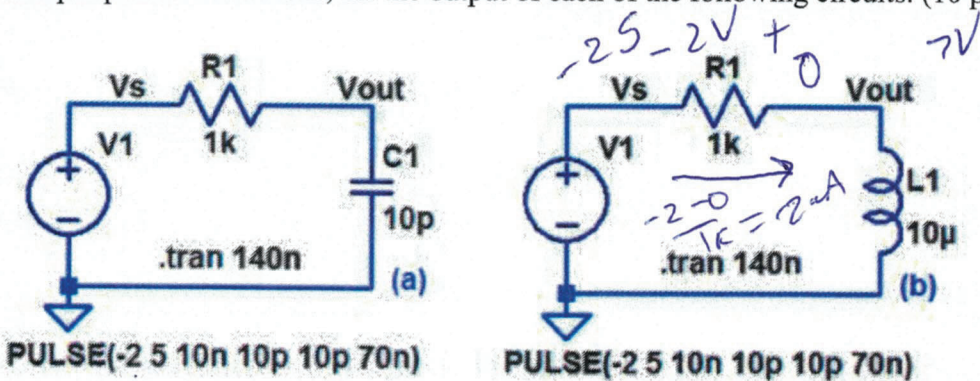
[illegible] the output of each of the following circuits. (To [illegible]

Vs R1 Vout
V1 1k C1 10p
.tran 140n
(a)
PULSE(-2 5 10n 10p 10p 70n)

-25 -2V + 0 7V
Vs R1 Vout
V1 1k L1 10µ
$\frac{-2-0}{1k} = 2mA$
.tran 140n
(b)
PULSE(-2 5 10n 10p 10p 70n)